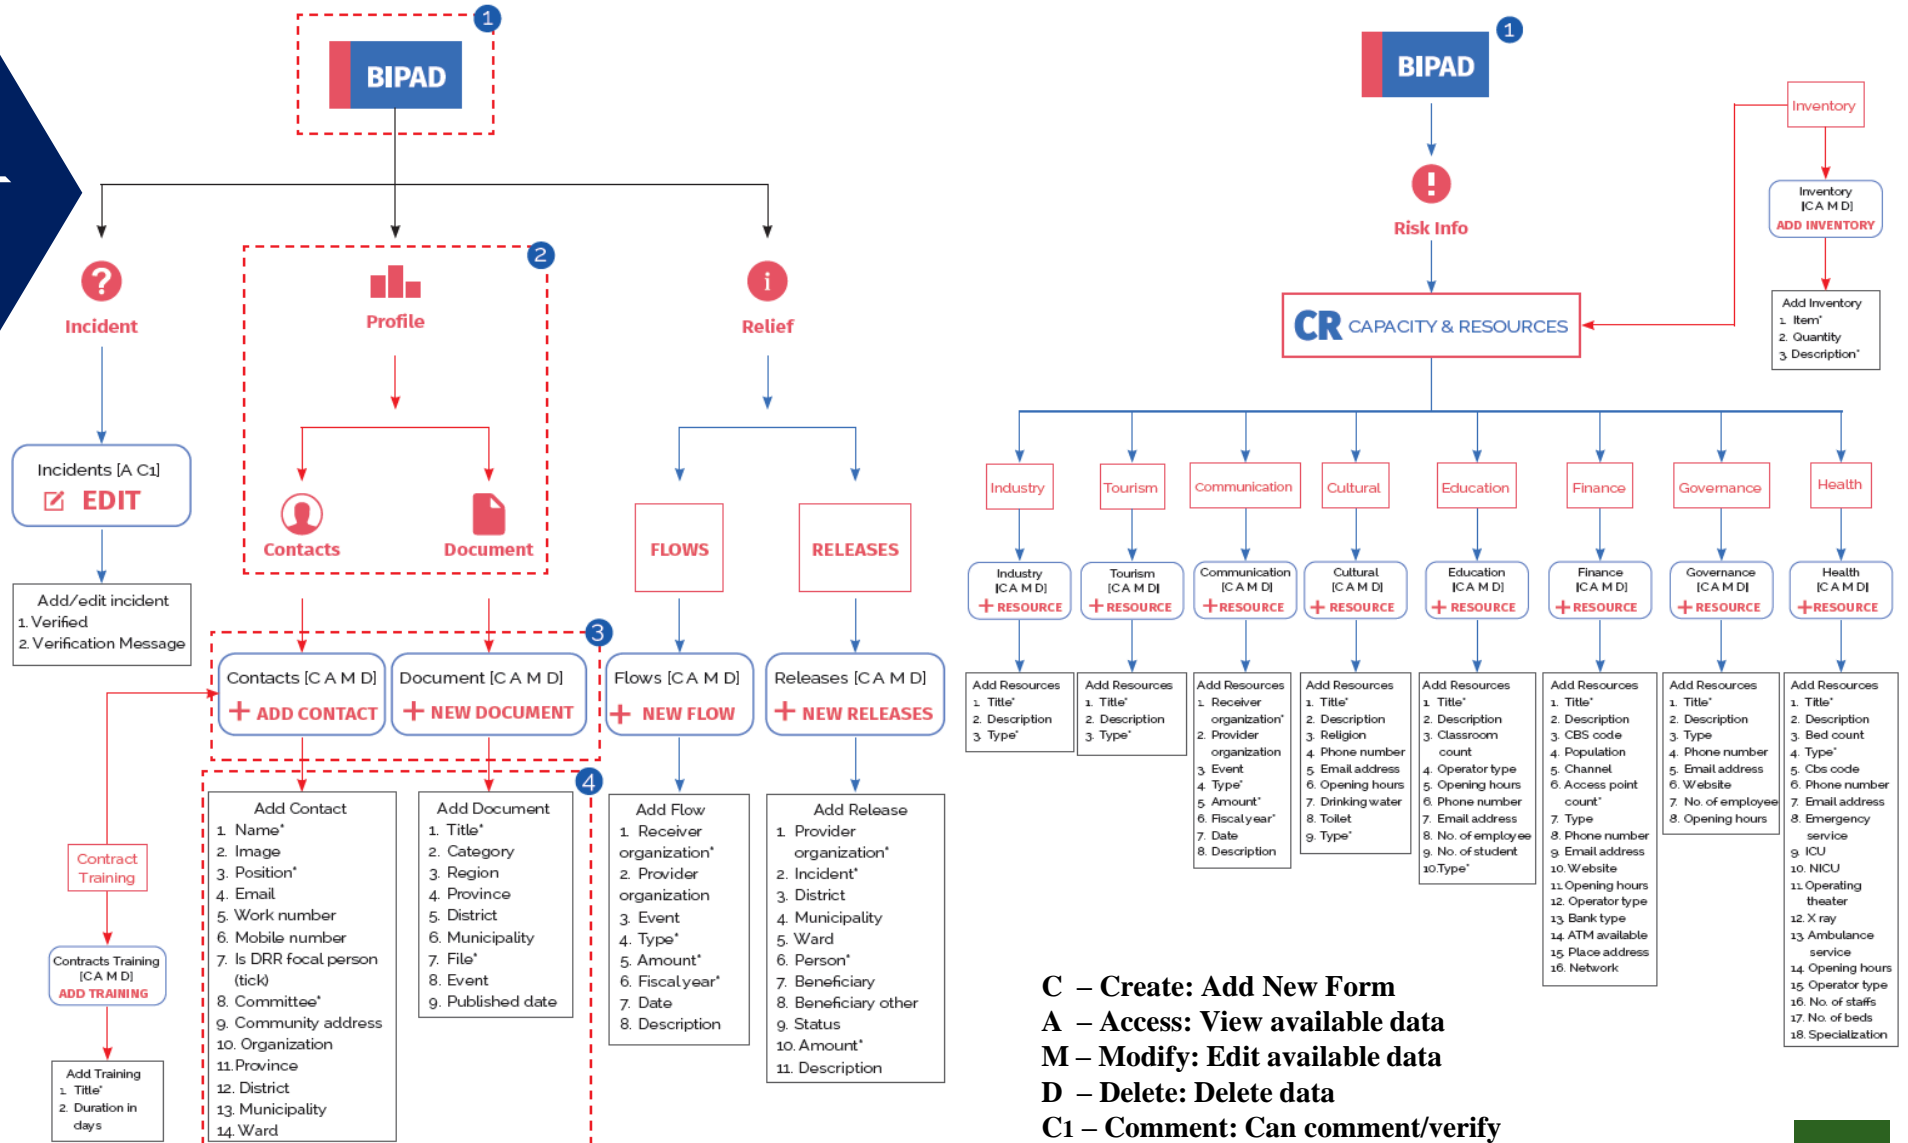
1
BIPAD

Incident
Incidents [A C1]
EDIT
Add/edit incident
1. Verified
2. Verification Message

2
Profile
Contacts
Document

Relief
FLOWS
RELEASES

3
Contacts [C A M D]
+ ADD CONTACT
Document [C A M D]
+ NEW DOCUMENT
Flows [C A M D]
+ NEW FLOW
Releases [C A M D]
+ NEW RELEASES

4
Add Contact
1. Name*
2. Image
3. Position*
4. Email
5. Work number
6. Mobile number
7. Is DRR focal person (tick)
8. Committee*
9. Community address
10. Organization
11. Province
12. District
13. Municipality
14. Ward

Add Document
1. Title*
2. Category
3. Region
4. Province
5. District
6. Municipality
7. File*
8. Event
9. Published date

Add Flow
1. Receiver organization*
2. Provider organization
3. Event
4. Type*
5. Amount*
6. Fiscal year*
7. Date
8. Description

Add Release
1. Provider organization*
2. Incident*
3. District
4. Municipality
5. Ward
6. Person*
7. Beneficiary
8. Beneficiary other
9. Status
10. Amount*
11. Description

Contract Training
Contracts Training [C A M D]
ADD TRAINING
Add Training
1. Title*
2. Duration in days

1
BIPAD
Risk Info
CR CAPACITY & RESOURCES

Inventory
Inventory [C A M D]
ADD INVENTORY
Add Inventory
1. Item*
2. Quantity
3. Description*

Industry
Industry [C A M D]
+ RESOURCE
Add Resources
1. Title*
2. Description
3. Type*

Tourism
Tourism [C A M D]
+ RESOURCE
Add Resources
1. Title*
2. Description
3. Type*

Communication
Communication [C A M D]
+ RESOURCE
Add Resources
1. Receiver organization*
2. Provider organization
3. Event
4. Type*
5. Amount*
6. Fiscal year*
7. Date
8. Description

Cultural
Cultural [C A M D]
+ RESOURCE
Add Resources
1. Title*
2. Description
3. Religion
4. Phone number
5. Email address
6. Opening hours
7. Drinking water
8. Toilet
9. Type*

Education
Education [C A M D]
+ RESOURCE
Add Resources
1. Title*
2. Description
3. Classroom count
4. Operator type
5. Opening hours
6. Phone number
7. Email address
8. No. of employee
9. No. of student
10. Type*

Finance
Finance [C A M D]
+ RESOURCE
Add Resources
1. Title*
2. Description
3. CBS code
4. Population
5. Channel
6. Access point count*
7. Type
8. Phone number
9. Email address
10. Website
11. Opening hours
12. Operator type
13. Bank type
14. ATM available
15. Place address
16. Network

Governance
Governance [C A M D]
+ RESOURCE
Add Resources
1. Title*
2. Description
3. Type
4. Phone number
5. Email address
6. Website
7. No. of employee
8. Opening hours

Health
Health [C A M D]
+ RESOURCE
Add Resources
1. Title*
2. Description
3. Bed count
4. Type*
5. Cbs code
6. Phone number
7. Email address
8. Emergency service
9. ICU
10. NICU
11. Operating theater
12. X ray
13. Ambulance service
14. Opening hours
15. Operator type
16. No. of staffs
17. No. of beds
18. Specialization

C – Create: Add New Form
A – Access: View available data
M – Modify: Edit available data
D – Delete: Delete data
C1 – Comment: Can comment/verify